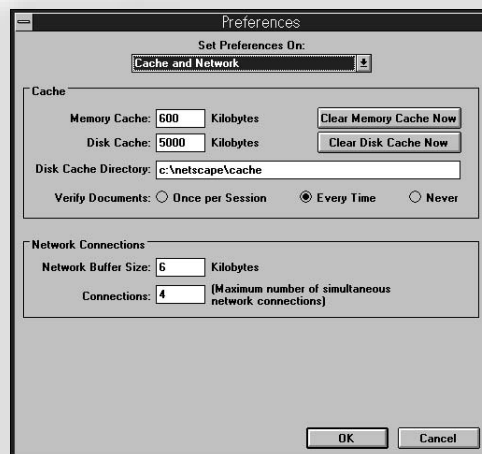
Preferences

Set Preferences On:

Cache and Network

Cache

Memory Cache: 600 Kilobytes

Clear Memory Cache Now

Disk Cache: 5000 Kilobytes

Clear Disk Cache Now

Disk Cache Directory: c:\netscape\cache

Verify Documents: Once per Session Every Time Never

Network Connections

Network Buffer Size: 6 Kilobytes

Connections: 4 (Maximum number of simultaneous network connections)

OK

Cancel